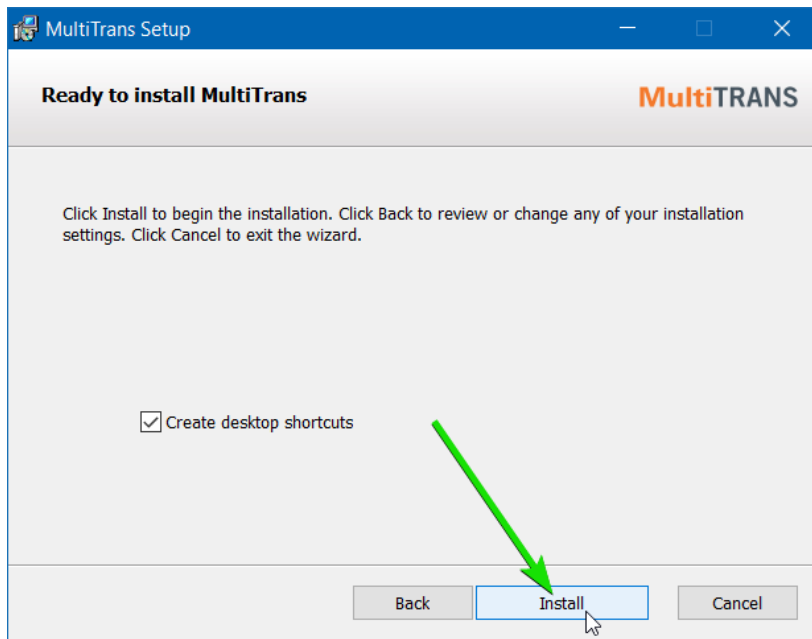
MultiTrans Setup

Ready to install MultiTrans

MultiTRANS

Click Install to begin the installation. Click Back to review or change any of your installation settings. Click Cancel to exit the wizard.

Create desktop shortcuts

Back

Install

Cancel